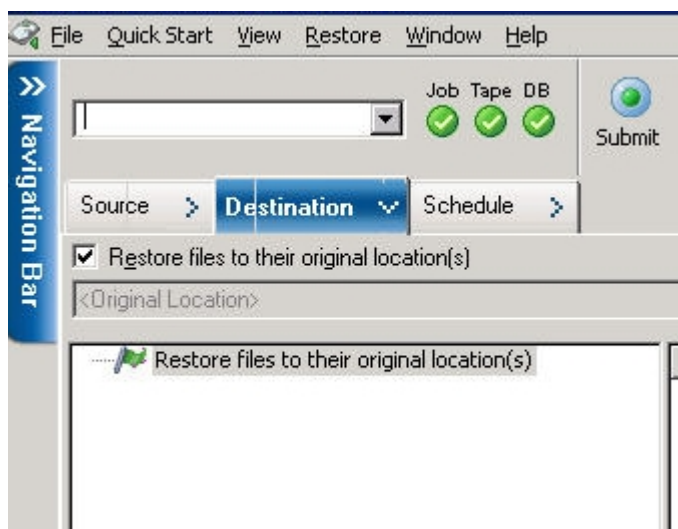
File Quick Start View Restore Window Help

Navigation Bar

Job Tape DB

Submit

Source Destination Schedule

Restore files to their original location(s)

<Original Location>

Restore files to their original location(s)